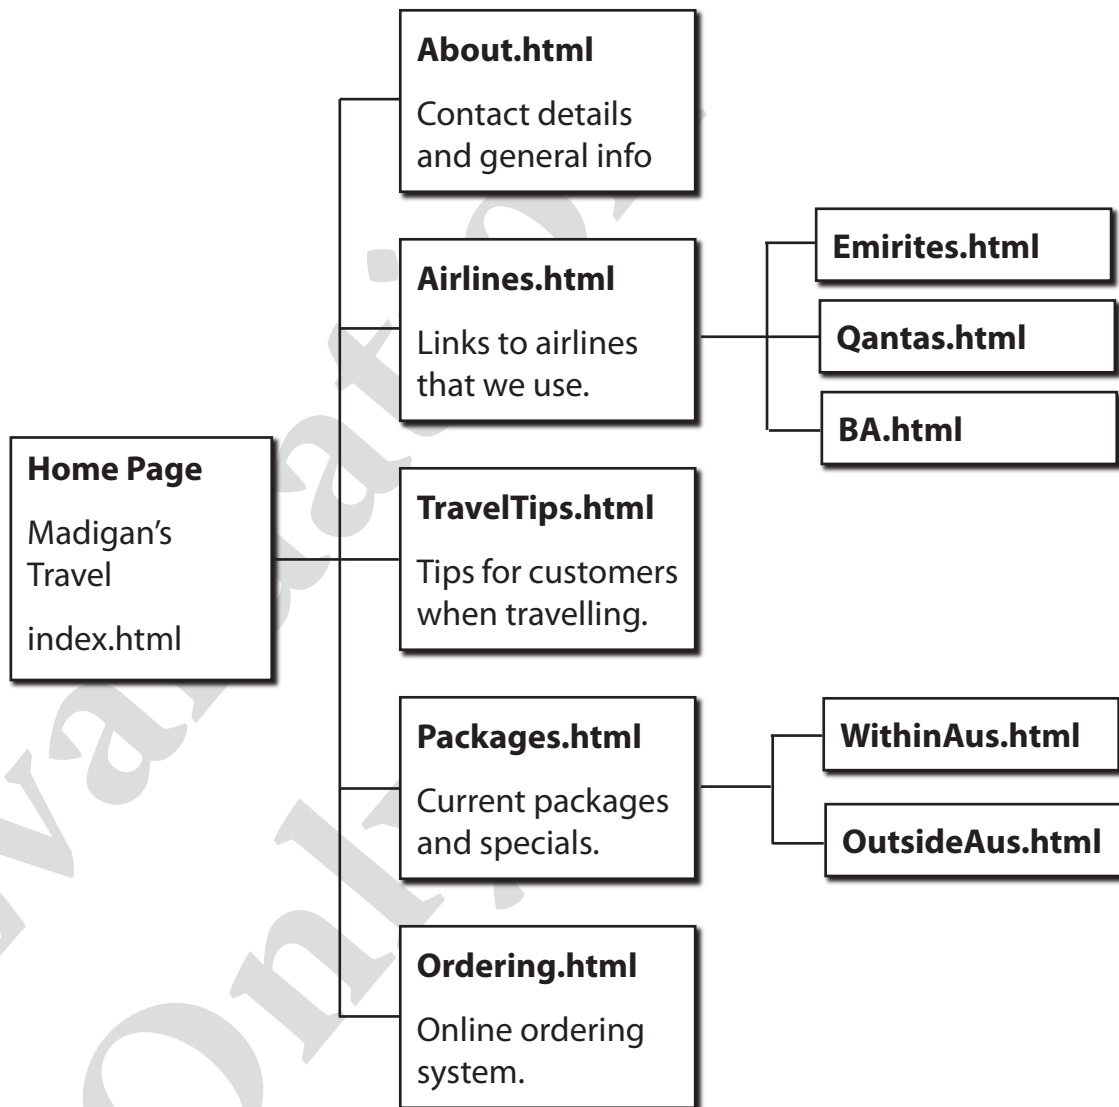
Home Page

Madigan's Travel

index.html

About.html

Contact details and general info

Airlines.html

Links to airlines that we use.

Emirites.html

Qantas.html

BA.html

TravelTips.html

Tips for customers when travelling.

Packages.html

Current packages and specials.

WithinAus.html

OutsideAus.html

Ordering.html

Online ordering system.